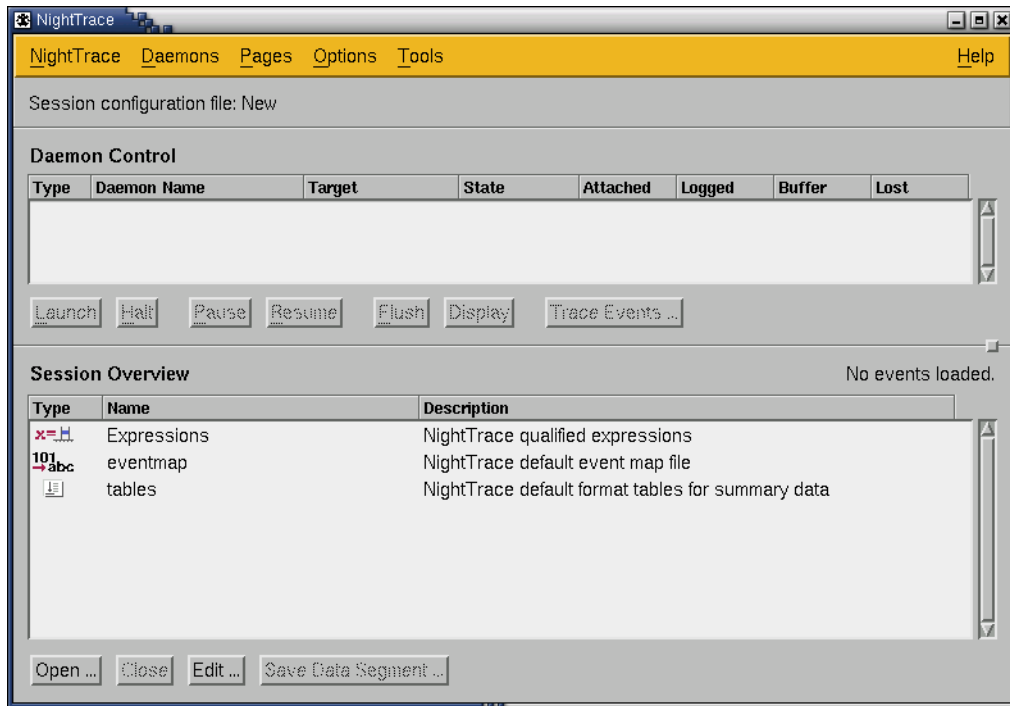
NightTrace

NightTrace Daemons Pages Options Tools Help

Session configuration file: New

Daemon Control

| Type | Daemon Name | Target | State | Attached | Logged | Buffer | Lost |
|---|---|---|---|---|---|---|---|

Launch Halt Pause Resume Flush Display Trace Events ...

Session Overview

No events loaded.

| Type | Name | Description |
|---|---|---|
| $x=$ | Expressions | NightTrace qualified expressions |
| 101 abc | eventmap | NightTrace default event map file |
| | tables | NightTrace default format tables for summary data |

Open ... Close Edit ... Save Data Segment ...